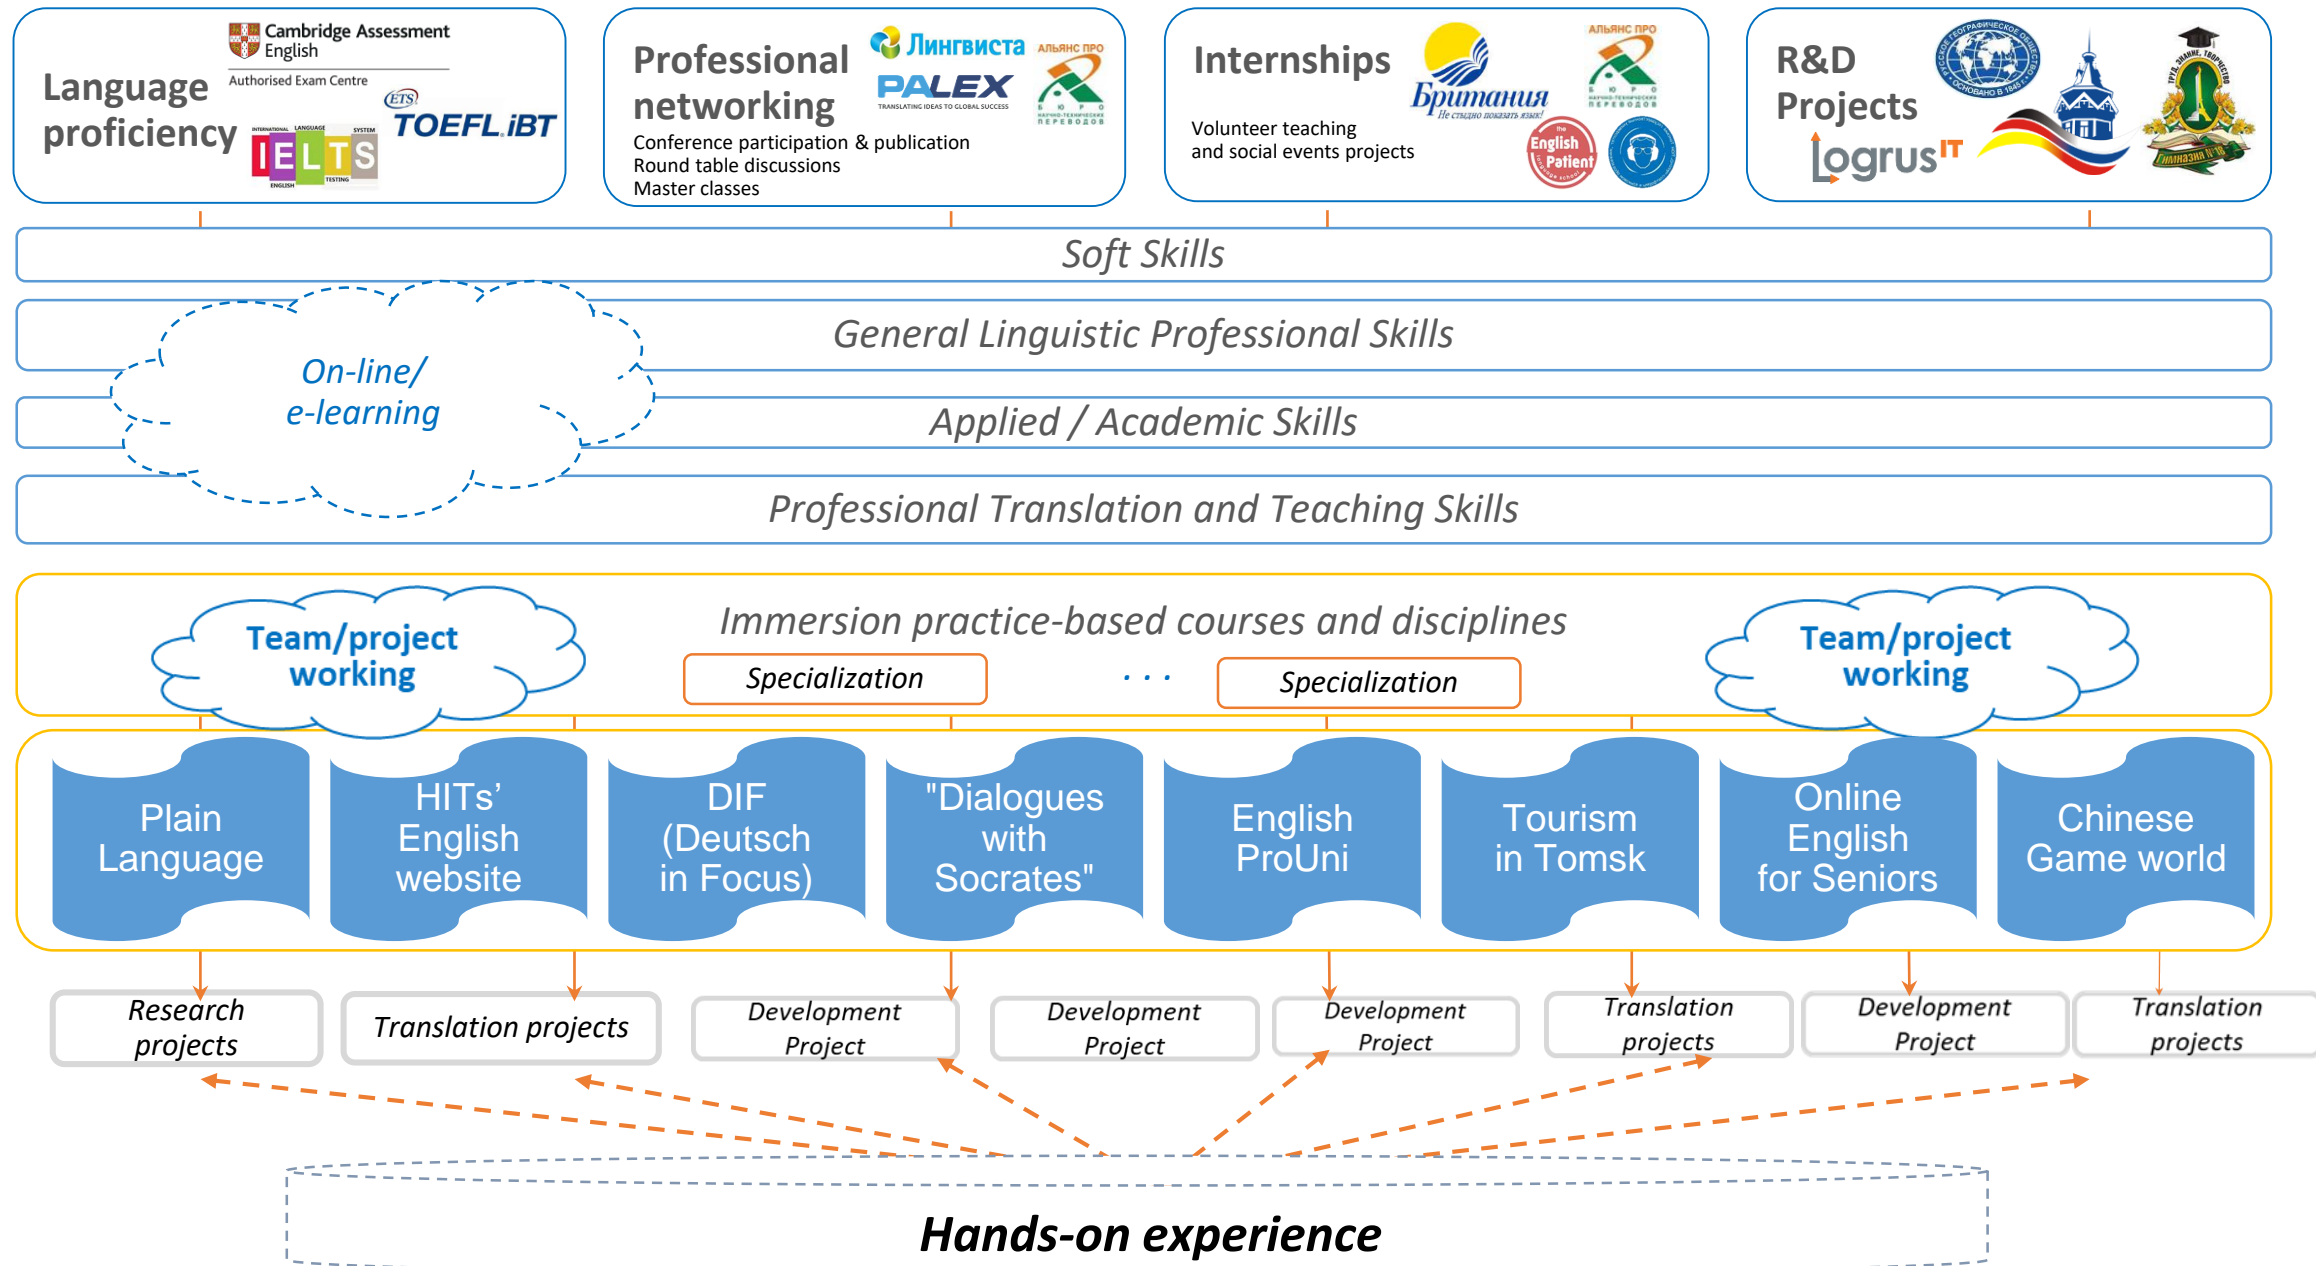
Language proficiency

Cambridge Assessment English
Authorised Exam Centre

ETS TOEFL iBT

INTERNATIONAL ENGLISH LANGUAGE TESTING SYSTEM IELTS

Professional networking

Лингвиста

PALEX TRANSLATING IDEAS TO GLOBAL SUCCESS

АЛЬЯНС ПРО Б Ю Р О НАУЧНО-ТЕХНИЧЕСКИХ ПЕРЕВОДОВ

Conference participation & publication
Round table discussions
Master classes

Internships

Британия Не стыдно показать язык!

АЛЬЯНС ПРО

Volunteer teaching and social events projects

the English Patient

R&D Projects

logrus IT

ГИМНАЗИЯ №18

Soft Skills

General Linguistic Professional Skills

On-line/ e-learning

Applied / Academic Skills

Professional Translation and Teaching Skills

Team/project working

Immersion practice-based courses and disciplines

Specialization

. . .

Specialization

Team/project working

Plain Language

HITs' English website

DIF (Deutsch in Focus)

"Dialogues with Socrates"

English ProUni

Tourism in Tomsk

Online English for Seniors

Chinese Game world

Research projects

Translation projects

Development Project

Development Project

Development Project

Translation projects

Development Project

Translation projects

Hands-on experience